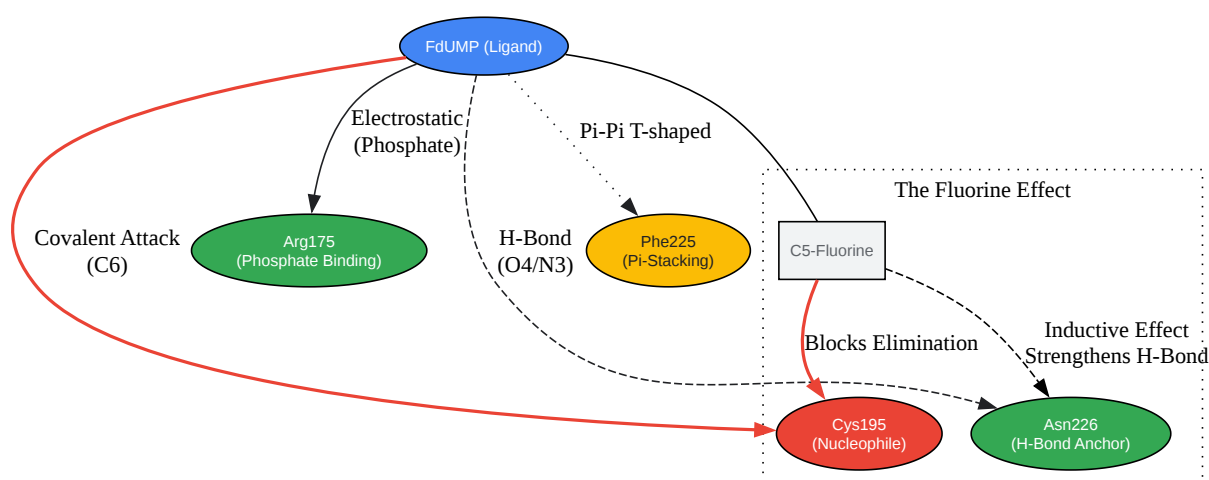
FdUMP (Ligand)

Electrostatic (Phosphate)

Pi-Pi T-shaped

The Fluorine Effect

Covalent Attack (C6)

Arg175 (Phosphate Binding)

H-Bond (O4/N3)

Phe225 (Pi-Stacking)

C5-Fluorine

Blocks Elimination

Inductive Effect Strengthens H-Bond

Cys195 (Nucleophile)

Asn226 (H-Bond Anchor)